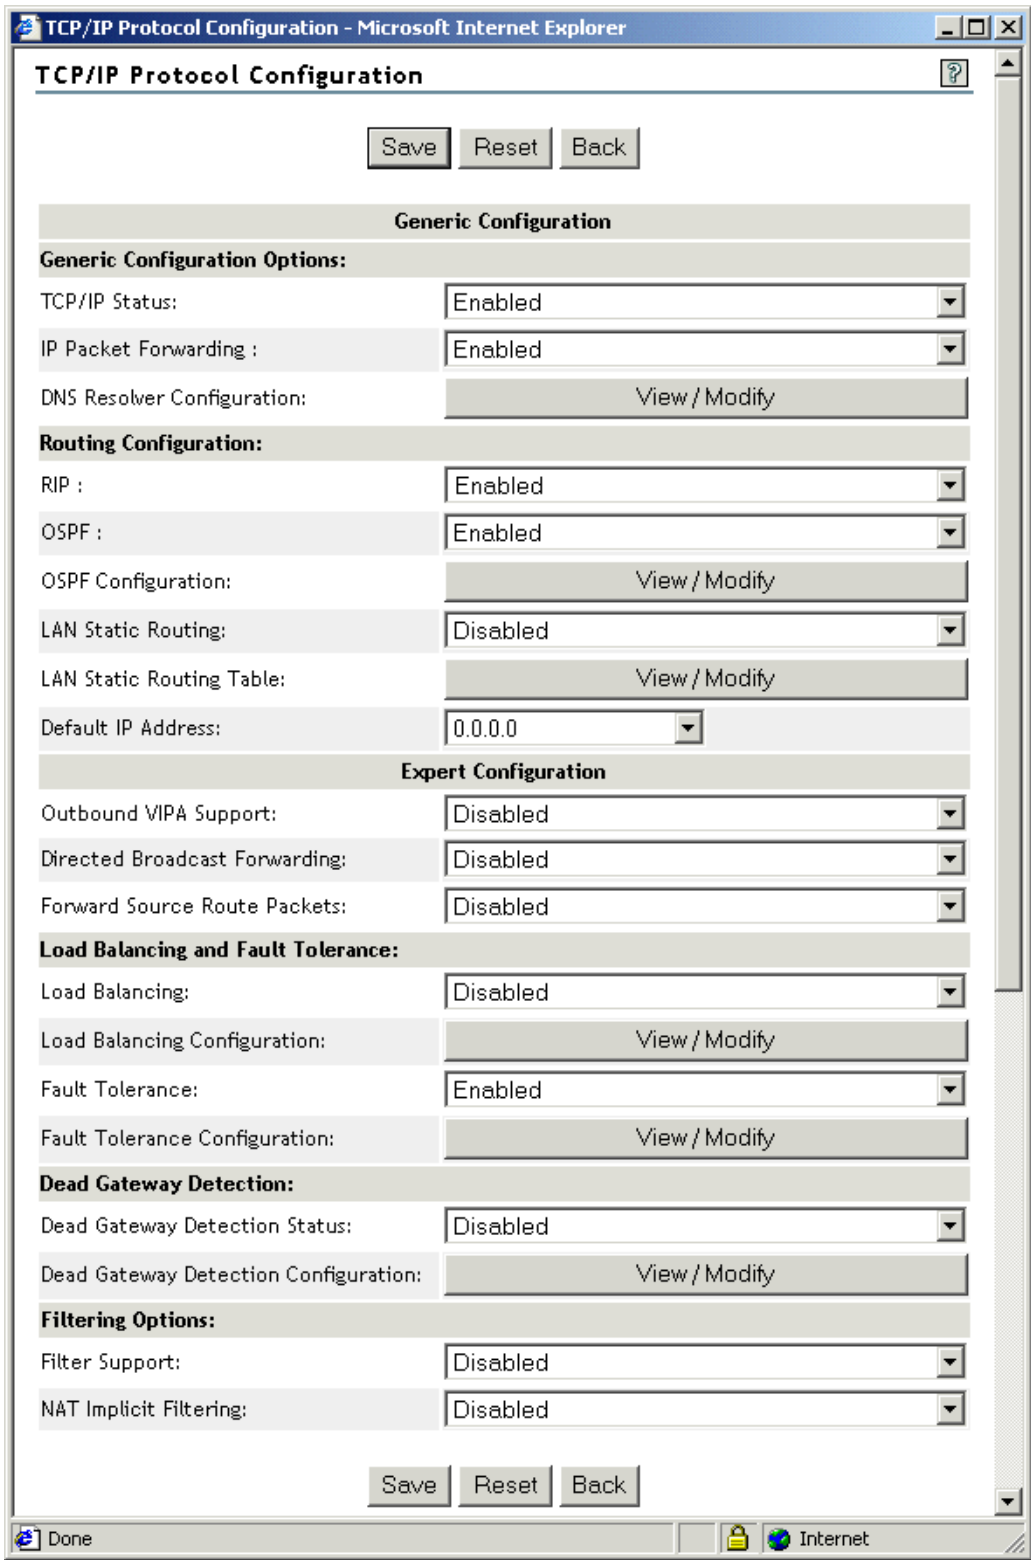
TCP/IP Protocol Configuration - Microsoft Internet Explorer

TCP/IP Protocol Configuration

Save Reset Back

| Generic Configuration | |
|---|---|
| **Generic Configuration Options:** | |
| TCP/IP Status: | Enabled |
| IP Packet Forwarding : | Enabled |
| DNS Resolver Configuration: | View / Modify |
| **Routing Configuration:** | |
| RIP : | Enabled |
| OSPF : | Enabled |
| OSPF Configuration: | View / Modify |
| LAN Static Routing: | Disabled |
| LAN Static Routing Table: | View / Modify |
| Default IP Address: | 0.0.0.0 |
| **Expert Configuration** | |
| Outbound VIPA Support: | Disabled |
| Directed Broadcast Forwarding: | Disabled |
| Forward Source Route Packets: | Disabled |
| **Load Balancing and Fault Tolerance:** | |
| Load Balancing: | Disabled |
| Load Balancing Configuration: | View / Modify |
| Fault Tolerance: | Enabled |
| Fault Tolerance Configuration: | View / Modify |
| **Dead Gateway Detection:** | |
| Dead Gateway Detection Status: | Disabled |
| Dead Gateway Detection Configuration: | View / Modify |
| **Filtering Options:** | |
| Filter Support: | Disabled |
| NAT Implicit Filtering: | Disabled |

Save Reset Back

Done Internet